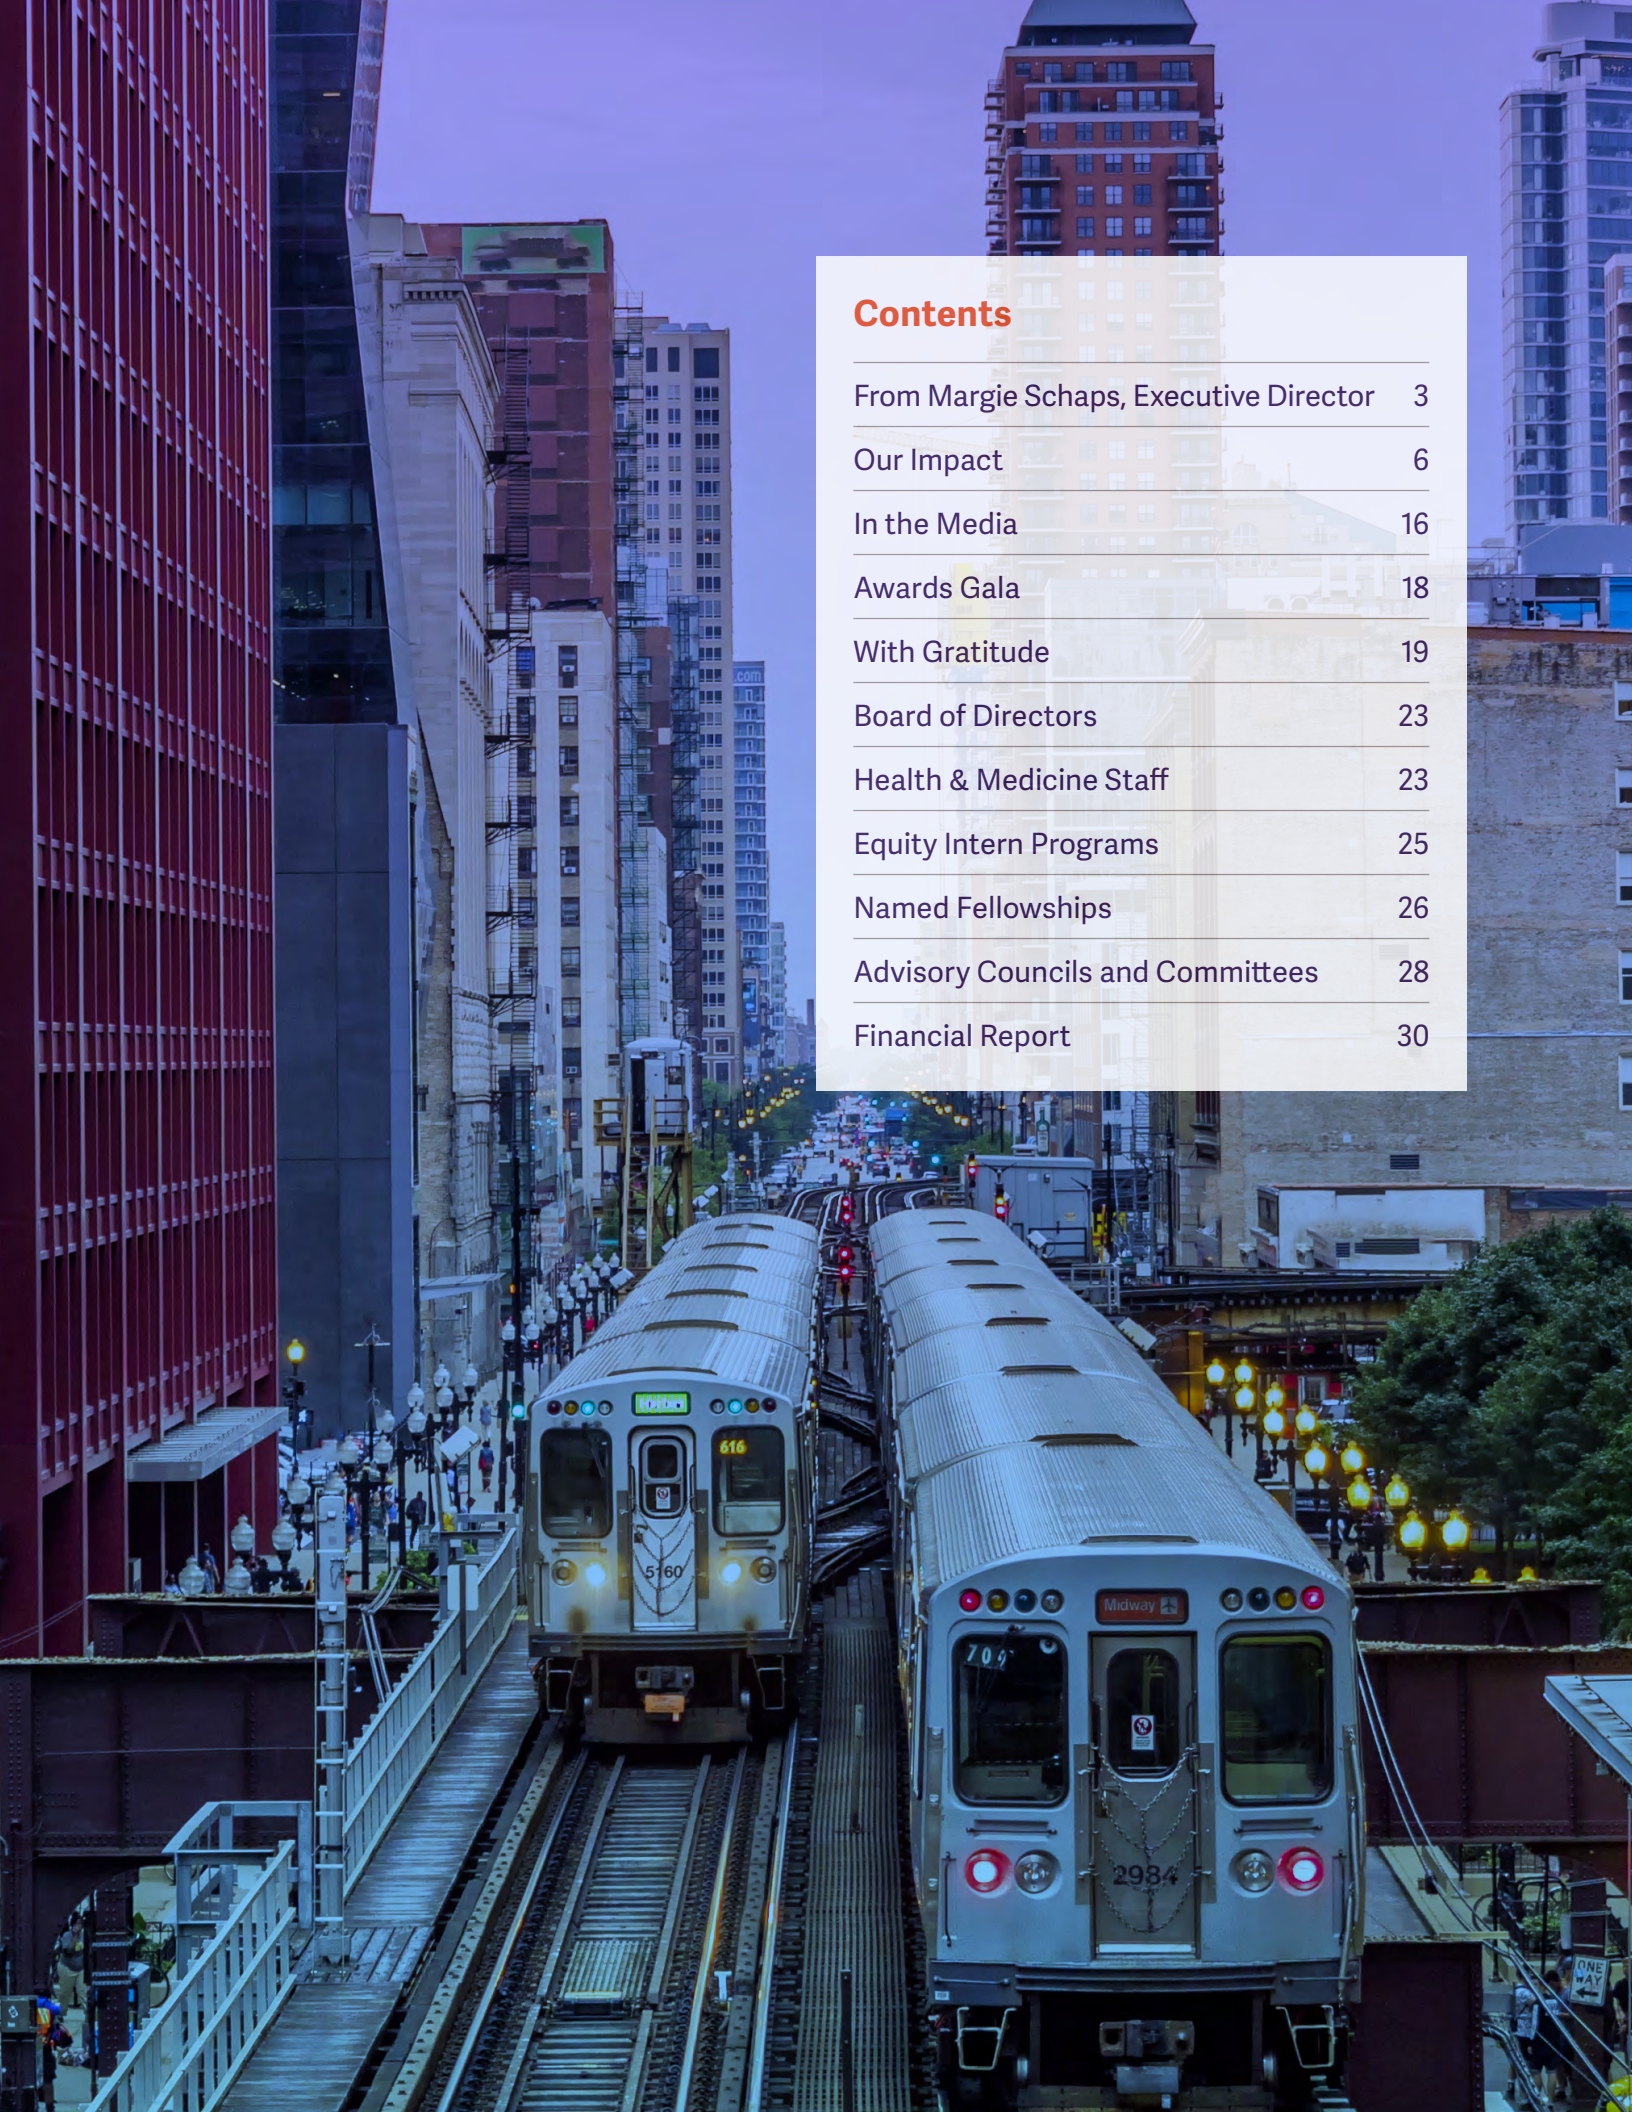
Contents

| | |
|---|---|
| From Margie Schaps, Executive Director | 3 |
| Our Impact | 6 |
| In the Media | 16 |
| Awards Gala | 18 |
| With Gratitude | 19 |
| Board of Directors | 23 |
| Health & Medicine Staff | 23 |
| Equity Intern Programs | 25 |
| Named Fellowships | 26 |
| Advisory Councils and Committees | 28 |
| Financial Report | 30 |

616
5160
Midway
709
2984
ONE WAY